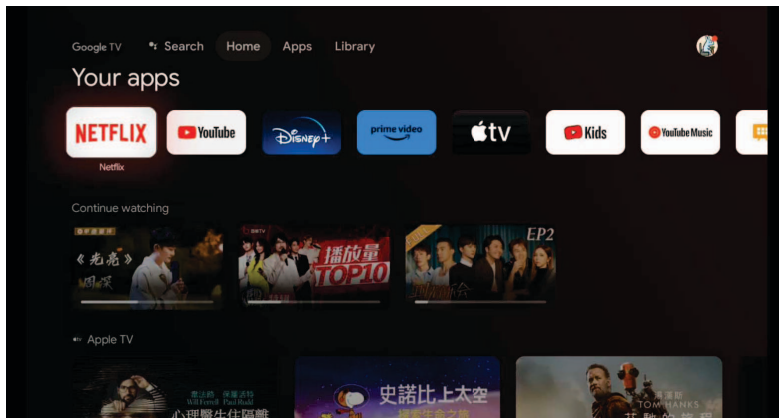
Google TV Search Home Apps Library

Your apps

NETFLIX YouTube Disney+ prime video tv Kids YouTube Music

Netflix

Continue watching

《光亮》

播放量 TOP10

EP2

Apple TV

史諾比上太空

TOM HANKS

Will Ferrell Paul Rudd

心理醫生住隔離